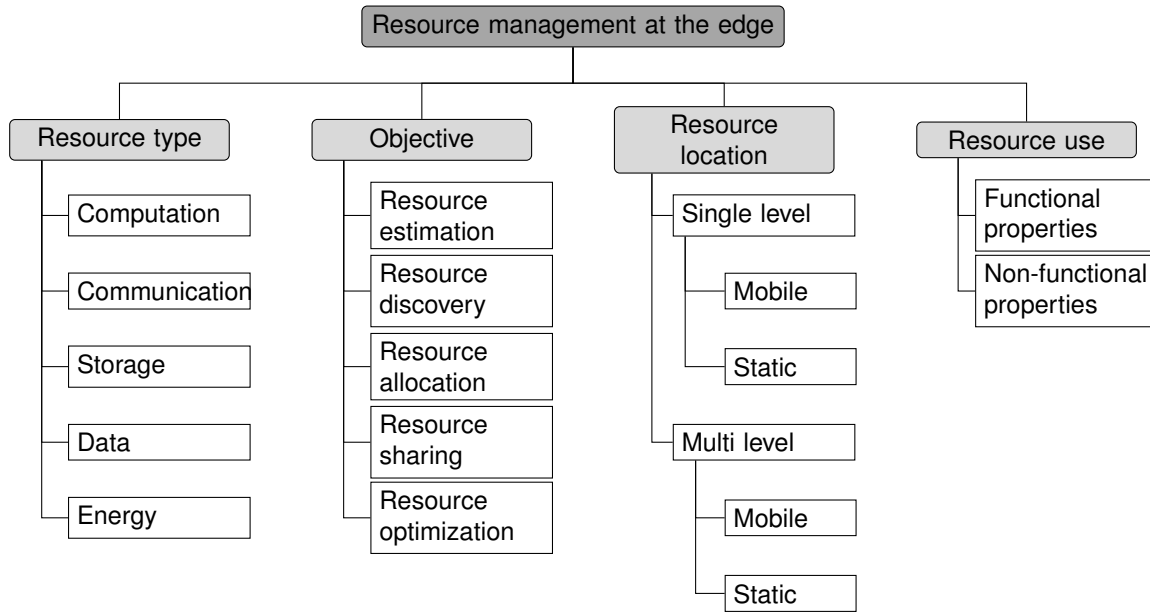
Resource management at the edge

Resource type
Computation
Communication
Storage
Data
Energy

Objective
Resource estimation
Resource discovery
Resource allocation
Resource sharing
Resource optimization

Resource location
Single level
Mobile
Static
Multi level
Mobile
Static

Resource use
Functional properties
Non-functional properties